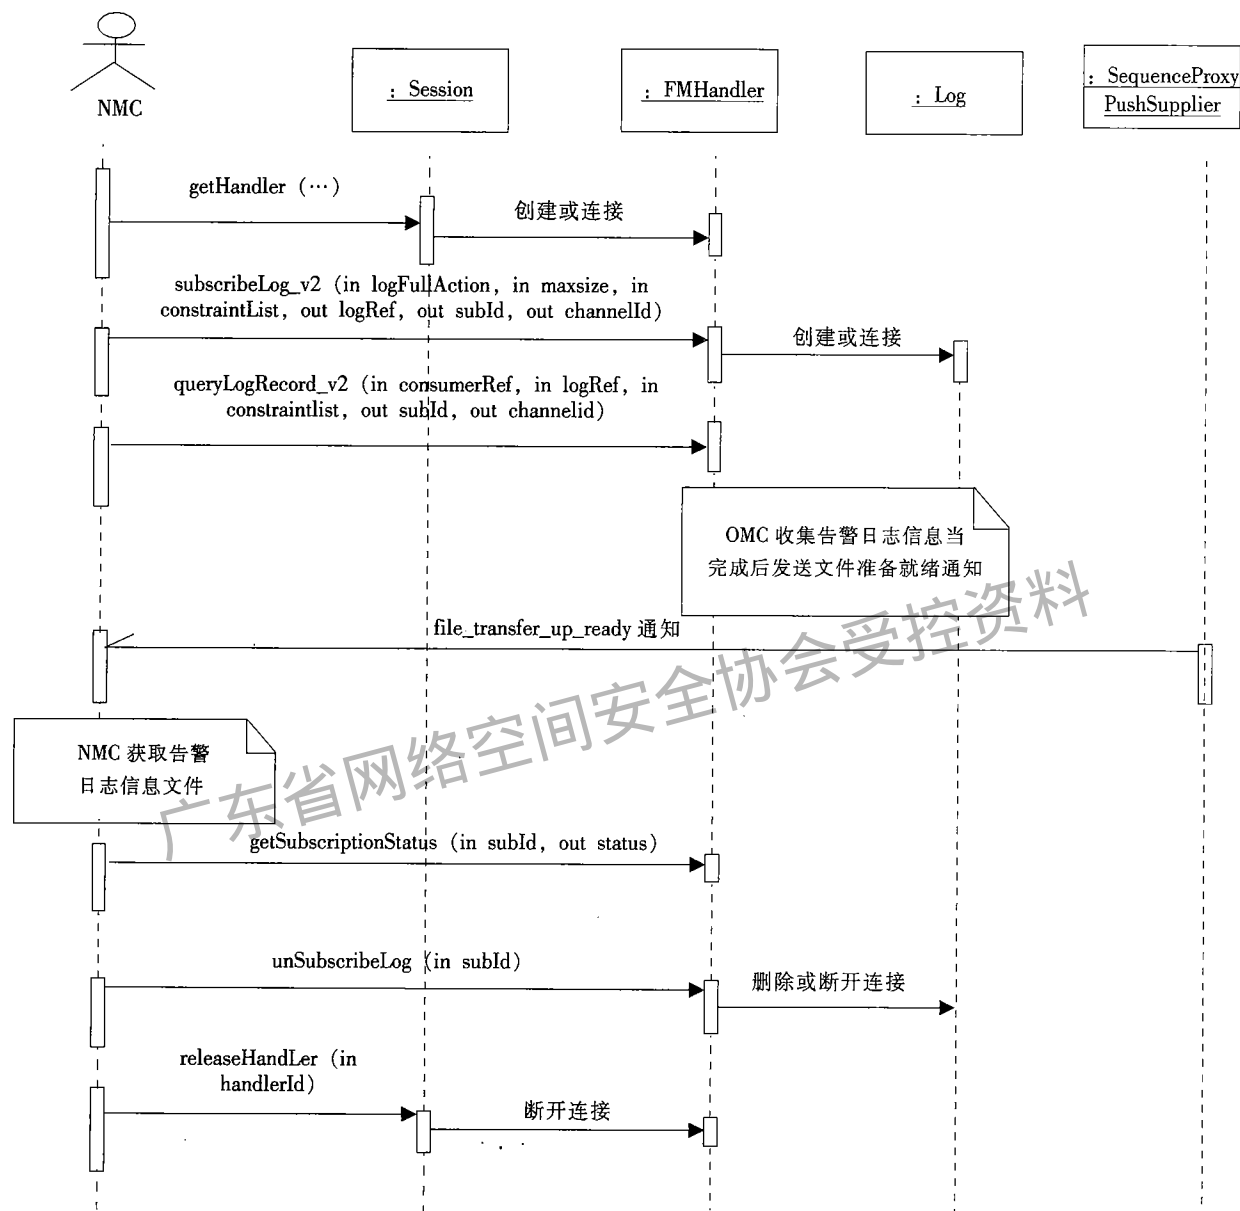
NMC

: Session

: FMHandler

: Log

: SequenceProxy PushSupplier

getHandler (…)

创建或连接

subscribeLog_v2 (in logFullAction, in maxsize, in constraintList, out logRef, out subId, out channelId)

创建或连接

queryLogRecord_v2 (in consumerRef, in logRef, in constraintlist, out subId, out channelid)

OMC 收集告警日志信息当完成后发送文件准备就绪通知

file_transfer_up_ready 通知

广东省网络空间安全协会受控资料

NMC 获取告警日志信息文件

getSubscriptionStatus (in subId, out status)

unSubscribeLog (in subId)

删除或断开连接

releaseHandLer (in handlerId)

断开连接